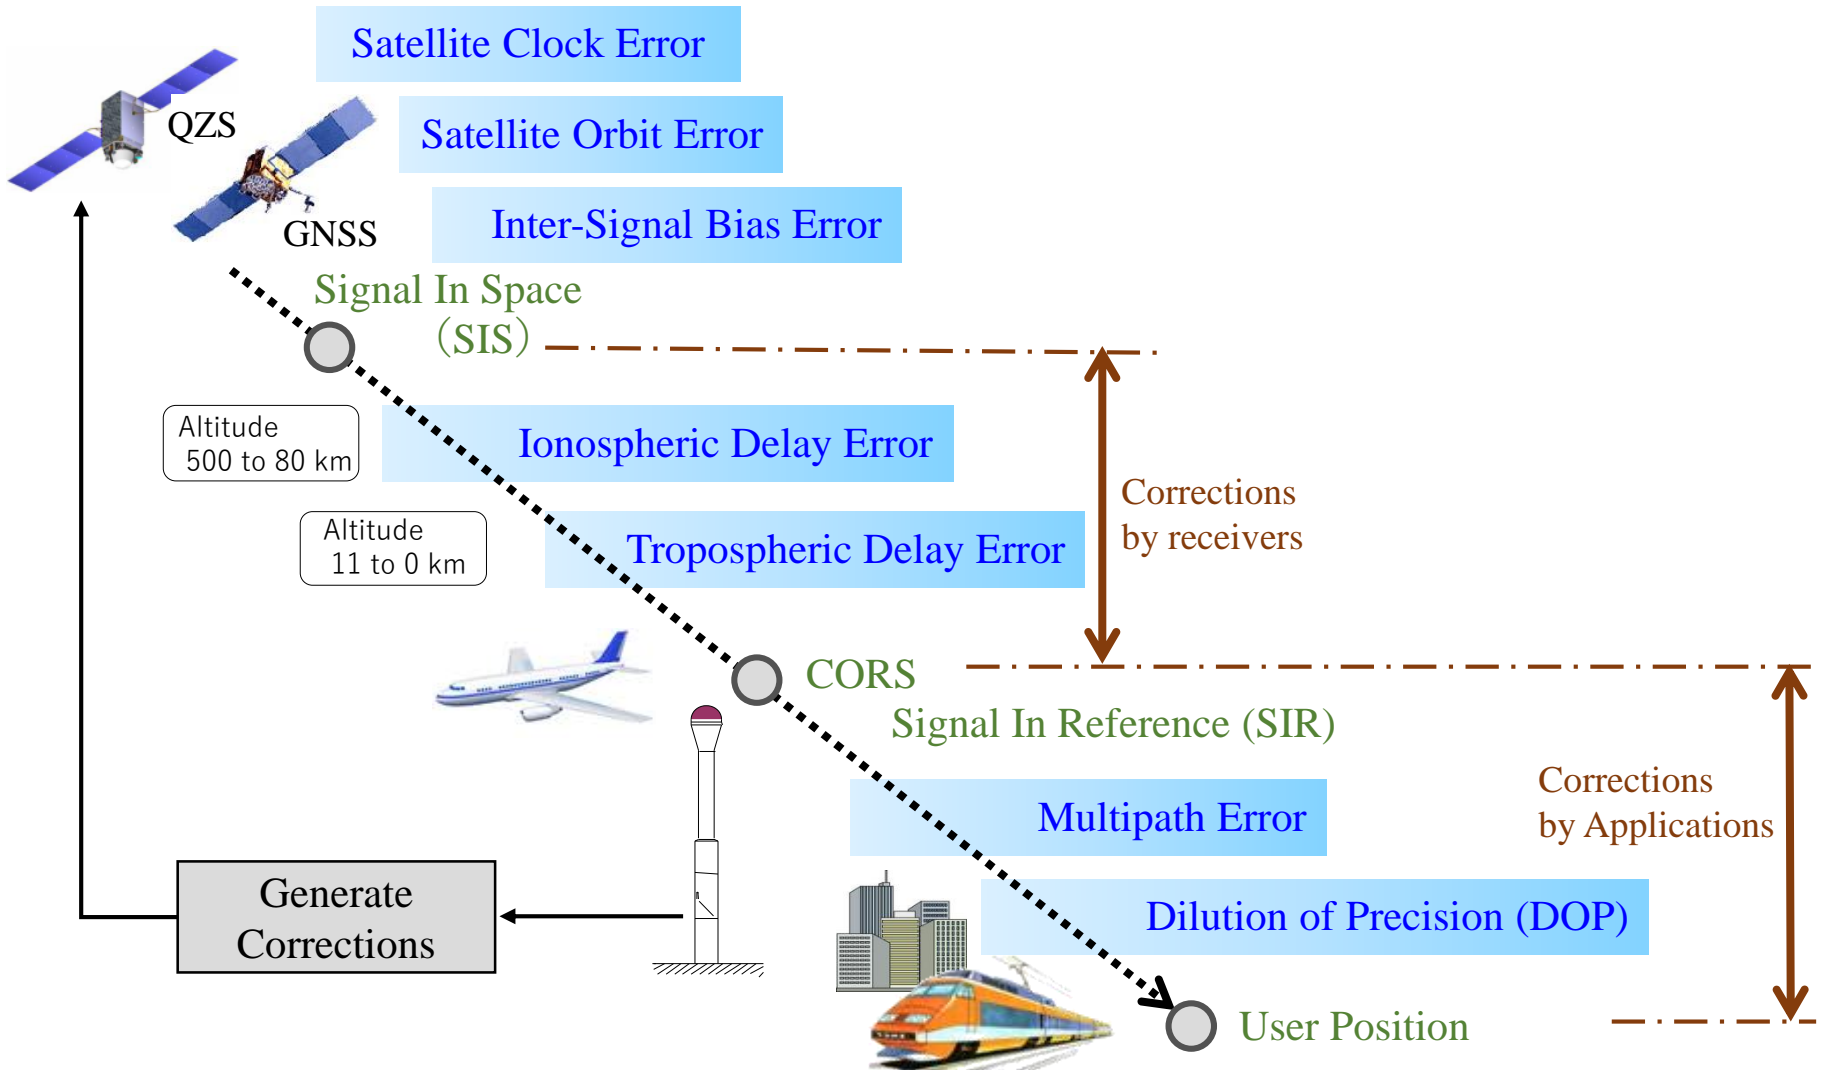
Satellite Clock Error

QZS

Satellite Orbit Error

GNSS

Inter-Signal Bias Error

Signal In Space (SIS)

Altitude 500 to 80 km

Ionospheric Delay Error

Altitude 11 to 0 km

Tropospheric Delay Error

Corrections by receivers

CORS

Signal In Reference (SIR)

Corrections by Applications

Multipath Error

Generate Corrections

Dilution of Precision (DOP)

User Position